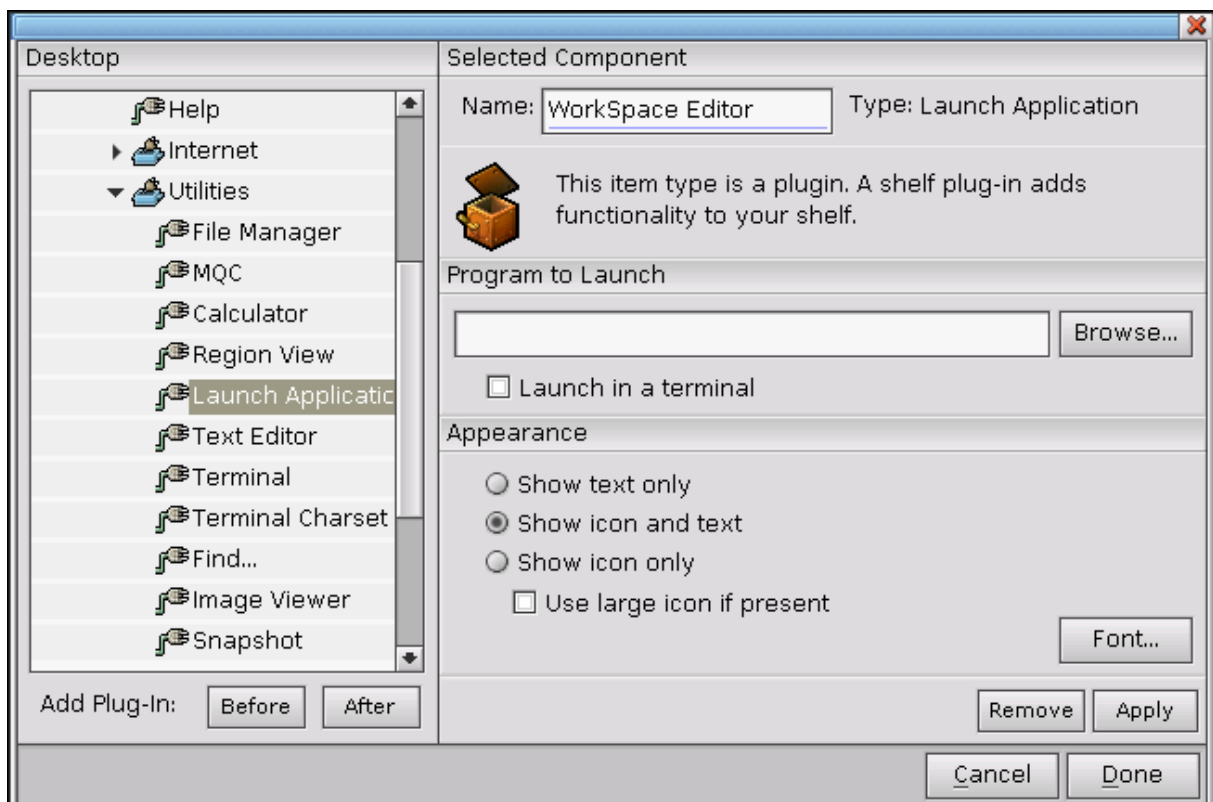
Desktop

Help
Internet
Utilities
File Manager
MQC
Calculator
Region View
Launch Applicatic
Text Editor
Terminal
Terminal Charset
Find...
Image Viewer
Snapshot

Add Plug-In: Before After

Selected Component

Name: WorkSpace Editor Type: Launch Application

This item type is a plugin. A shelf plug-in adds functionality to your shelf.

Program to Launch

Browse...

Launch in a terminal

Appearance

Show text only
Show icon and text
Show icon only
Use large icon if present

Font...

Remove Apply

Cancel Done